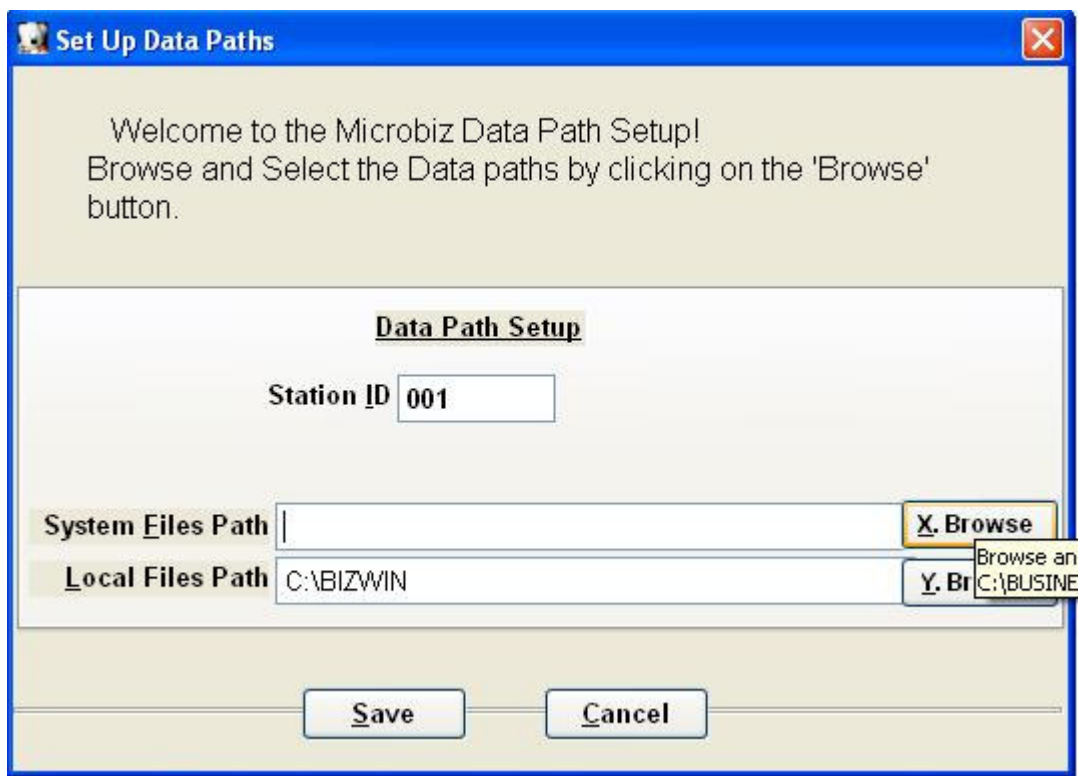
Set Up Data Paths

Welcome to the Microbiz Data Path Setup!
Browse and Select the Data paths by clicking on the 'Browse' button.

Data Path Setup

Station ID 001

System Files Path

X. Browse

Browse an
C:\BUSINE

Local Files Path C:\BIZWIN

Y. Br

Save

Cancel